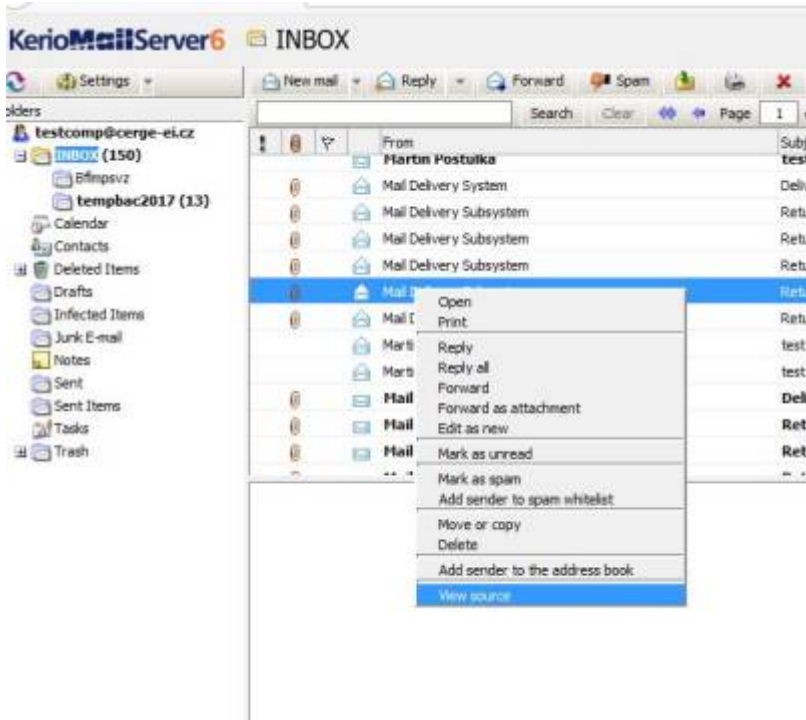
KerioMailServer6 INBOX

Settings

olders

testcomp@cerge-ei.cz
INBOX (150)
Bflmpsvz
tempbac2017 (13)
Calendar
Contacts
Deleted Items
Drafts
Infected Items
Junk E-mail
Notes
Sent
Sent Items
Tasks
Trash

New mail Reply Forward Spam

Search Clear Page 1

| ! | | | From | Subj |
|---|---|---|---|---|
| | | | Martin Postulka | test |
| | | | Mail Delivery System | Deli |
| | | | Mail Delivery Subsystem | Retu |
| | | | Mail Delivery Subsystem | Retu |
| | | | Mail Delivery Subsystem | Retu |
| | | | Mail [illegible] | Retu |
| | | | Mail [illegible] | Retu |
| | | | Marti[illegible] | test |
| | | | Marti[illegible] | test |
| | | | Mail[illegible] | Deli |
| | | | Mail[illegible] | Ret |
| | | | Mail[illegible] | Ret |

Open
Print
Reply
Reply all
Forward
Forward as attachment
Edit as new
Mark as unread
Mark as spam
Add sender to spam whitelist
Move or copy
Delete
Add sender to the address book
View source